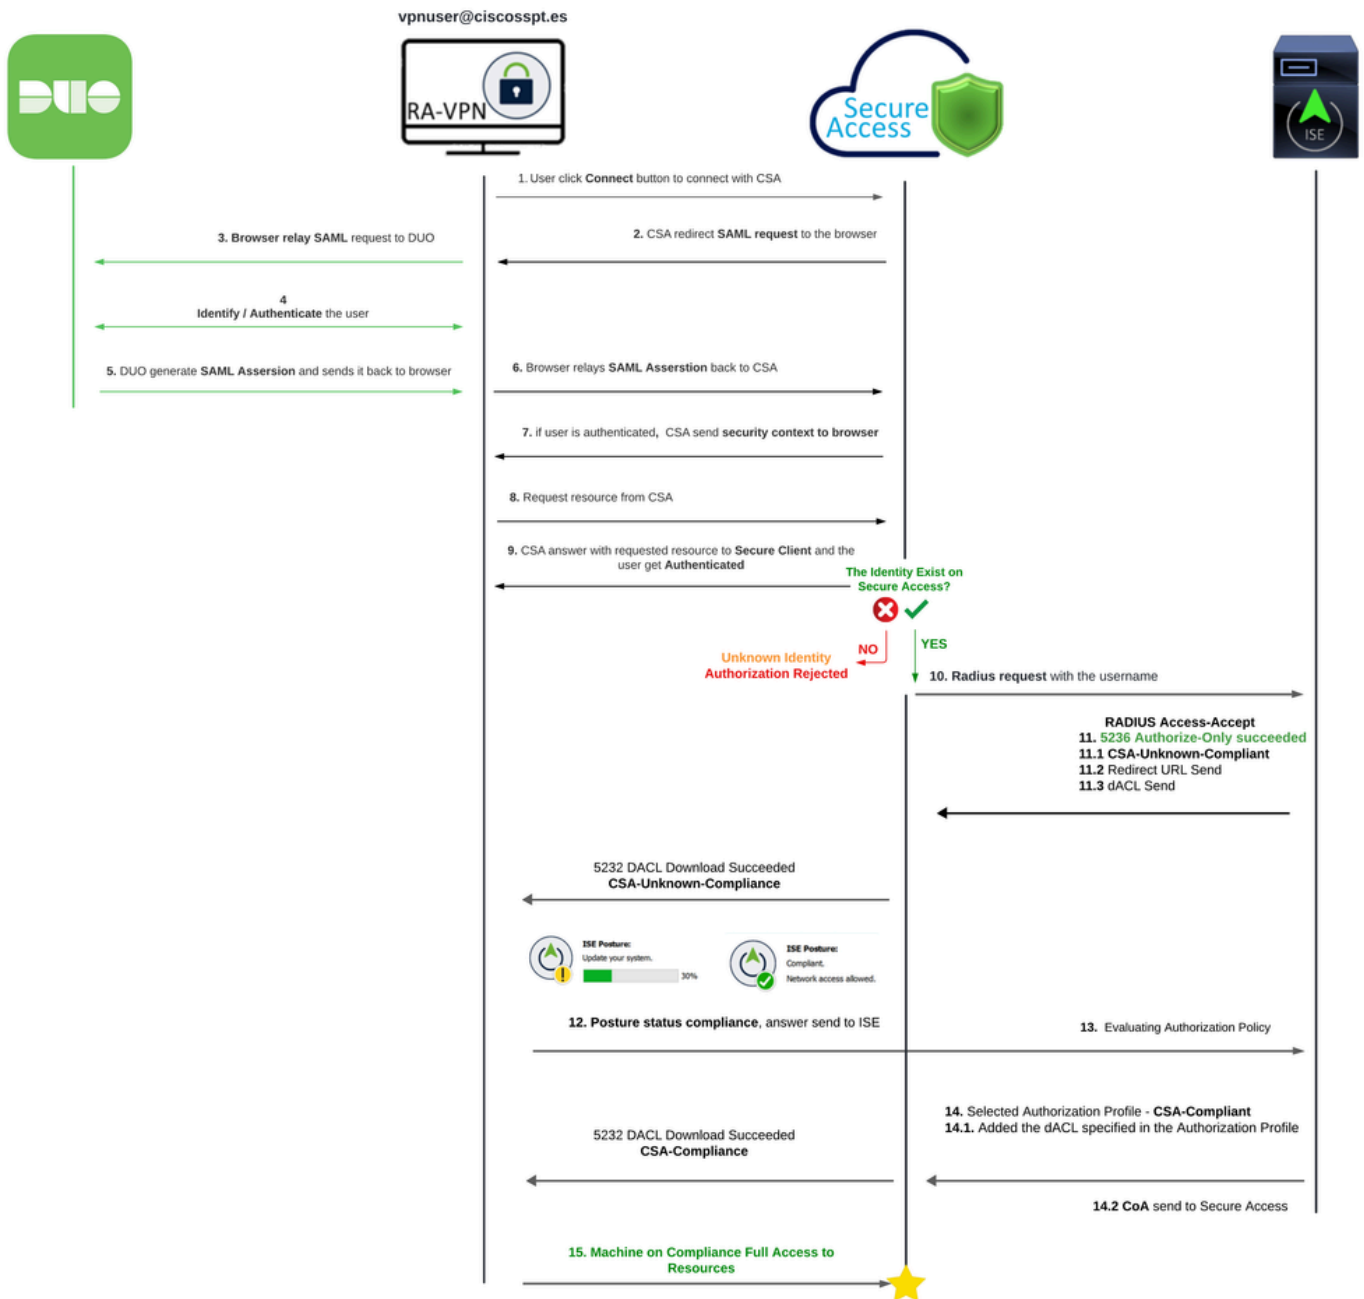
DUO

vpnuser@ciscosspt.es

RA-VPN

Secure Access

ISE

1. User click Connect button to connect with CSA

3. Browser relay SAML request to DUO

2. CSA redirect SAML request to the browser

4
Identify / Authenticate the user

5. DUO generate SAML Assersion and sends it back to browser

6. Browser relays SAML Asserstion back to CSA

7. if user is authenticated, CSA send security context to browser

8. Request resource from CSA

9. CSA answer with requested resource to Secure Client and the user get Authenticated

The Identity Exist on Secure Access?

NO

YES

Unknown Identity
Authorization Rejected

10. Radius request with the username

RADIUS Access-Accept
11. 5236 Authorize-Only succeeded
11.1 CSA-Unknown-Compliant
11.2 Redirect URL Send
11.3 dACL Send

5232 DACL Download Succeeded
CSA-Unknown-Compliance

ISE Posture:
Update your system.
30%

ISE Posture:
Compliant.
Network access allowed.

12. Posture status compliance, answer send to ISE

13. Evaluating Authorization Policy

14. Selected Authorization Profile - CSA-Compliant
14.1. Added the dACL specified in the Authorization Profile

5232 DACL Download Succeeded
CSA-Compliance

14.2 CoA send to Secure Access

15. Machine on Compliance Full Access to Resources